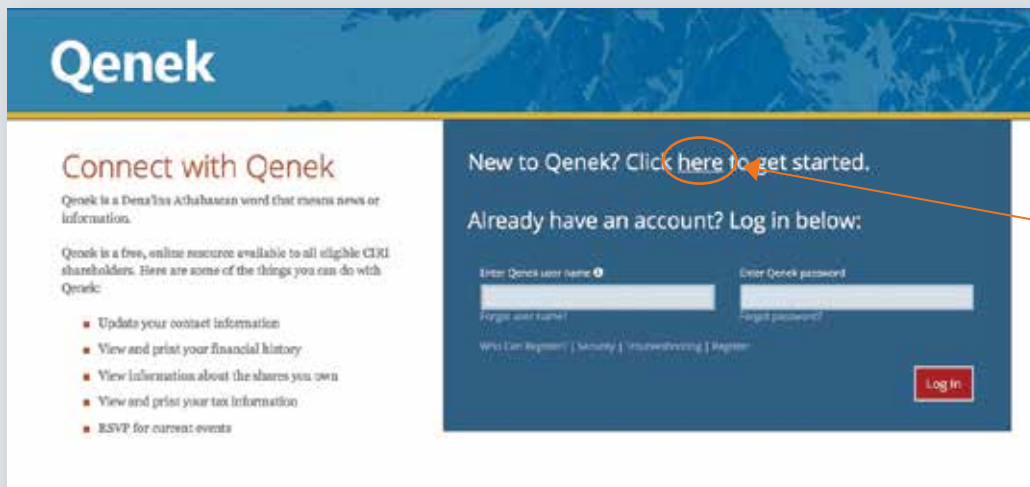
Qenek

Connect with Qenek

Qenek is a Dena'ina Athabascan word that means news or information.

Qenek is a free, online resource available to all eligible CIRI shareholders. Here are some of the things you can do with Qenek:

- Update your contact information
- View and print your financial history
- View information about the shares you own
- View and print your tax information
- RSVP for current events

New to Qenek? Click here to get started.

Already have an account? Log in below:

Enter Qenek user name

Enter Qenek password

Forgot user name?

Forgot password?

Who Can Register? | Security | Troubleshooting | Register

Log In